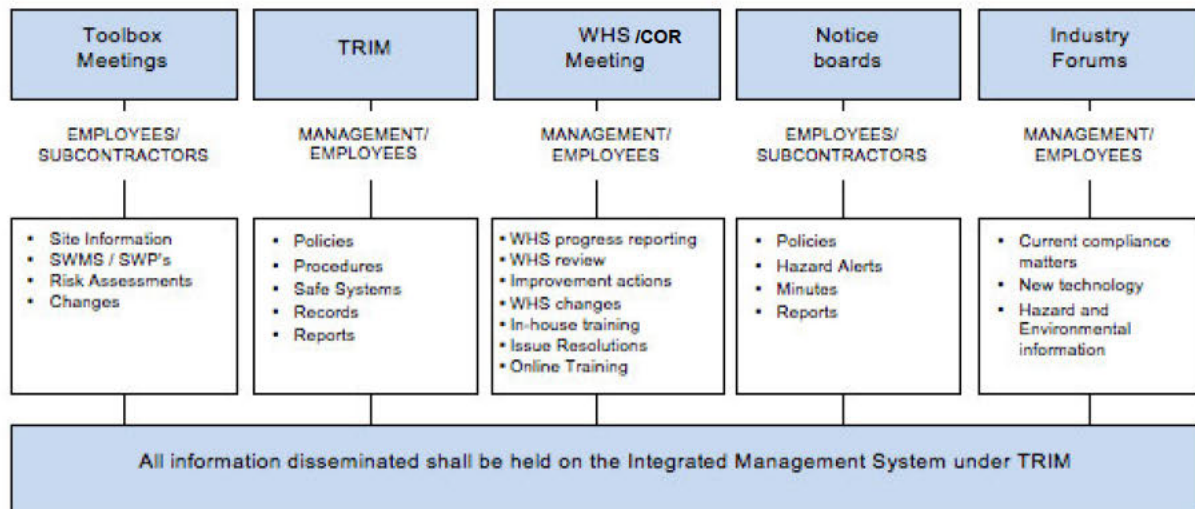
Toolbox Meetings

EMPLOYEES/ SUBCONTRACTORS

- Site Information
- SWMS / SWP's
- Risk Assessments
- Changes

TRIM

MANAGEMENT/ EMPLOYEES

- Policies
- Procedures
- Safe Systems
- Records
- Reports

WHS /COR Meeting

MANAGEMENT/ EMPLOYEES

- WHS progress reporting
- WHS review
- Improvement actions
- WHS changes
- In-house training
- Issue Resolutions
- Online Training

Notice boards

EMPLOYEES/ SUBCONTRACTORS

- Policies
- Hazard Alerts
- Minutes
- Reports

Industry Forums

MANAGEMENT/ EMPLOYEES

- Current compliance matters
- New technology
- Hazard and Environmental information

All information disseminated shall be held on the Integrated Management System under TRIM